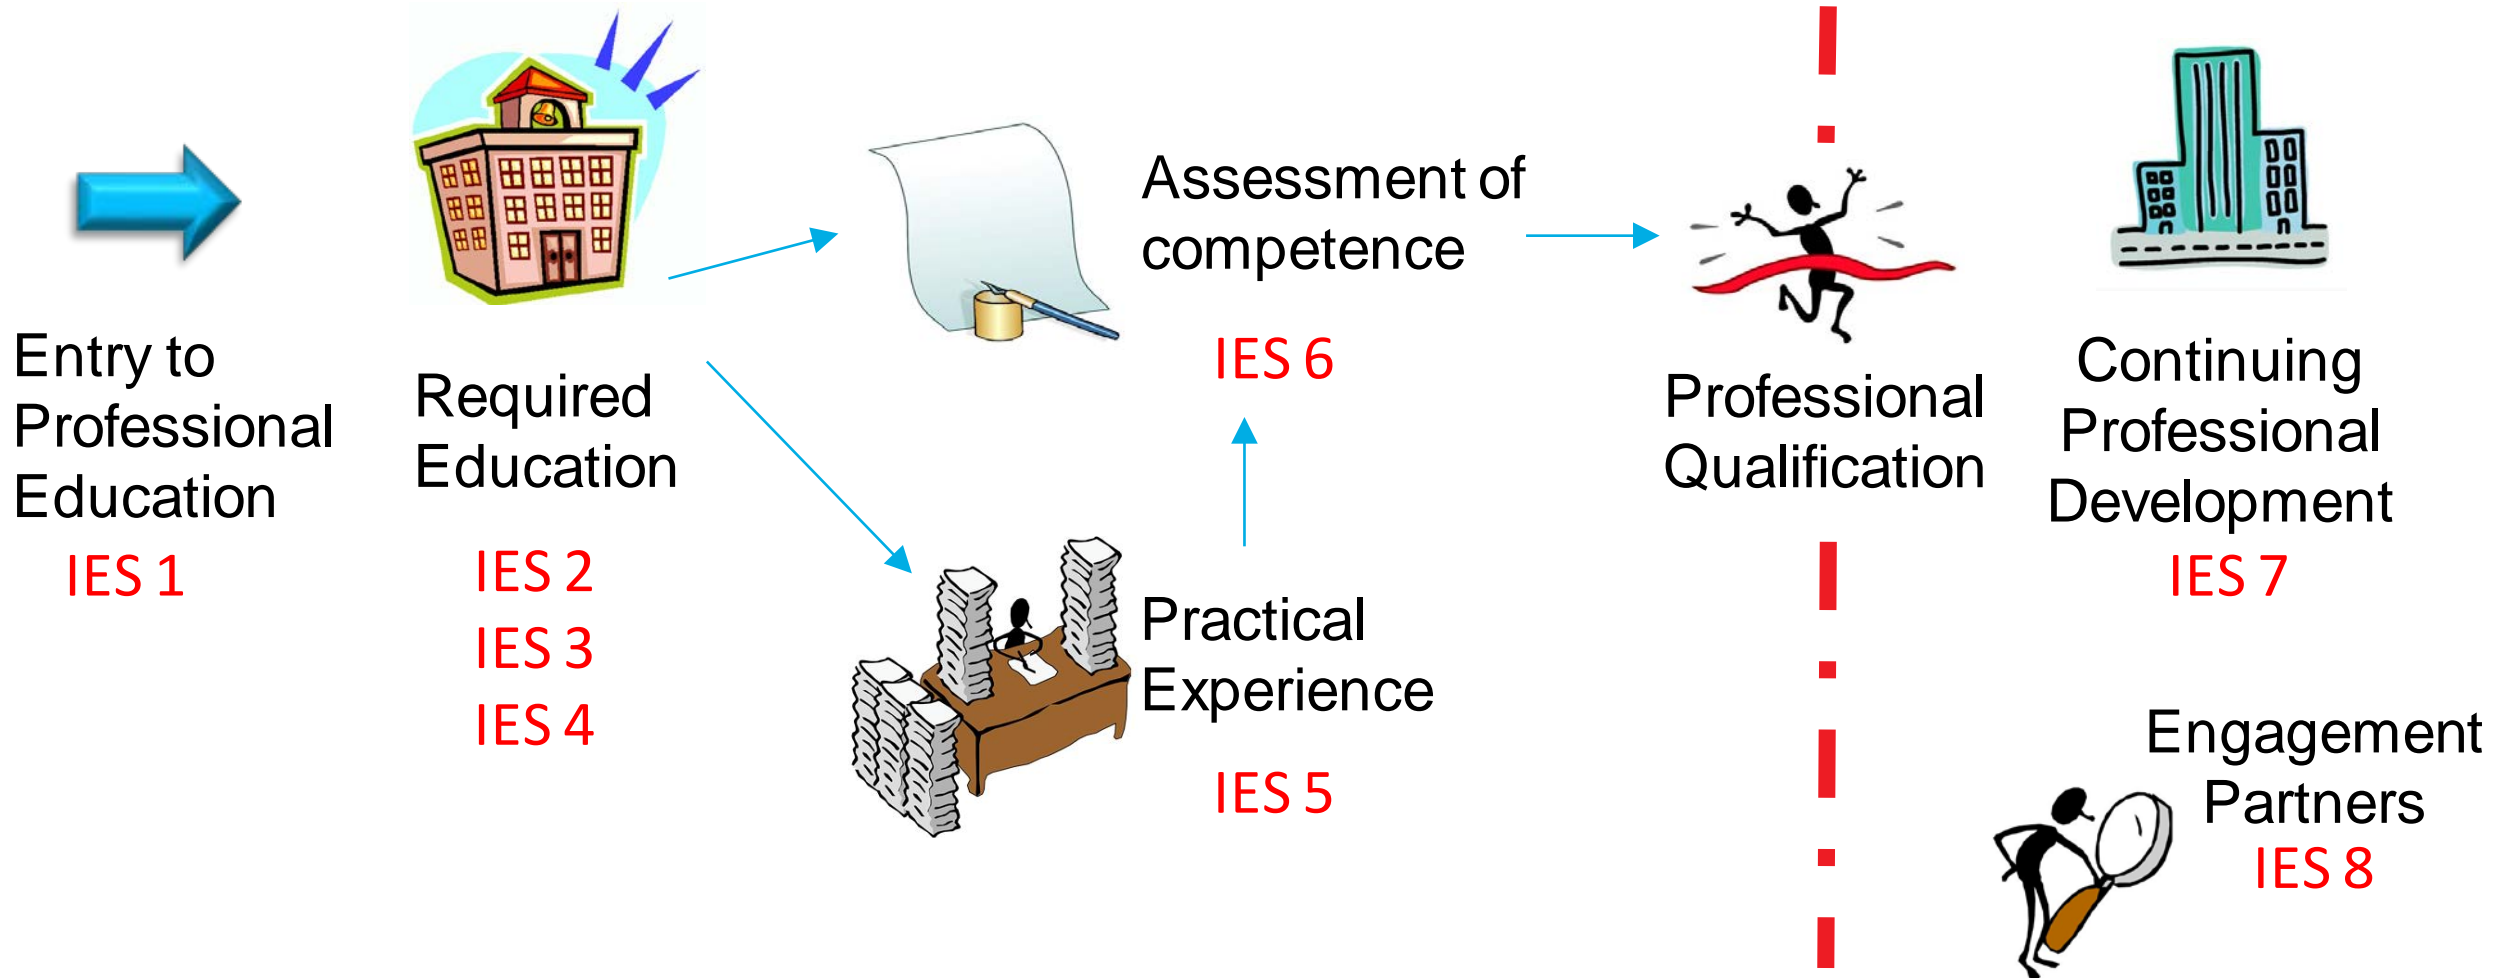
Entry to Professional Education
IES 1

Required Education
IES 2
IES 3
IES 4

Assessment of competence
IES 6

Practical Experience
IES 5

Professional Qualification

Continuing Professional Development
IES 7

Engagement Partners
IES 8